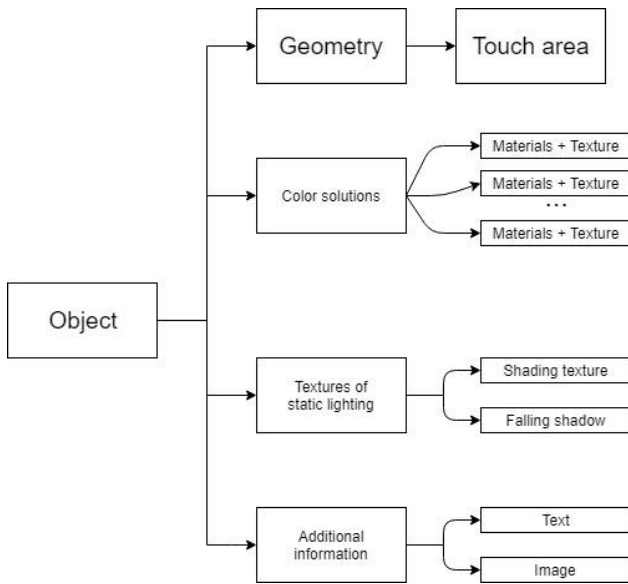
Geometry

Touch area

Color solutions

Materials + Texture

Materials + Texture

...

Materials + Texture

Object

Textures of static lighting

Shading texture

Falling shadow

Additional information

Text

Image